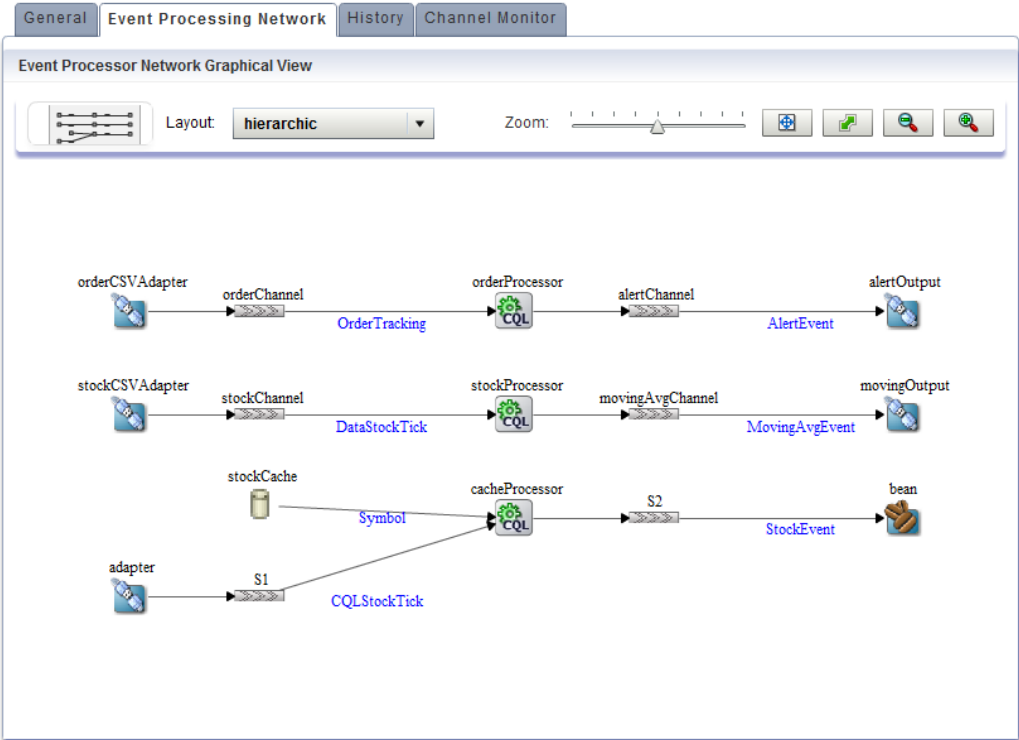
General | Event Processing Network | History | Channel Monitor

Event Processor Network Graphical View

Layout: hierarchic

Zoom:

orderCSVAdapter
orderChannel
OrderTracking
orderProcessor
CQL
alertChannel
AlertEvent
alertOutput

stockCSVAdapter
stockChannel
DataStockTick
stockProcessor
CQL
movingAvgChannel
MovingAvgEvent
movingOutput

stockCache
Symbol
cacheProcessor
CQL
S2
StockEvent
bean

adapter
S1
CQLStockTick